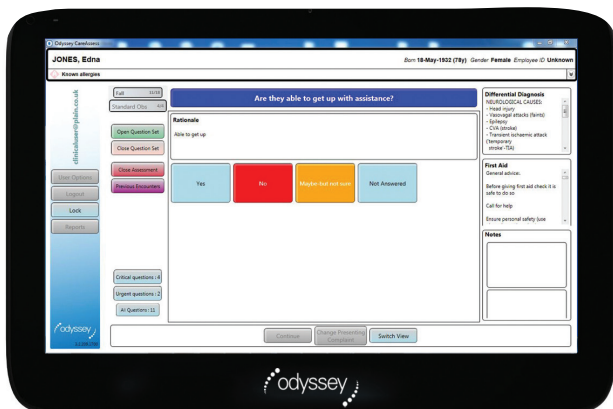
Odyssey CareAssess

JONES, Edna

Born 18-May-1932 (78y) Gender Female Employee ID Unknown

Known allergies

clinicaluser@plain.co.uk

User Options

Logout

Lock

Reports

odyssey

Full 11/30

Standard Obs 0/4

Open Question Set

Close Question Set

Close Assessment

Previous Encounters

Critical questions : 4

Urgent questions : 2

All Questions : 11

Are they able to get up with assistance?

Rationale

Able to get up

Yes

No

Maybe-but not sure

Not Answered

Continue

Change Presenting Complaint

Switch View

Differential Diagnosis

NEUROLOGICAL CAUSES:
- Head injury
- Vasovagal attacks (faints)
- Epilepsy
- CVA (stroke)
- Transient ischaemic attack ('temporary stroke' -TIA)

First Aid

General advice:

Before giving first aid check it is safe to do so

Call for help

Ensure personal safety (use

Notes

odyssey